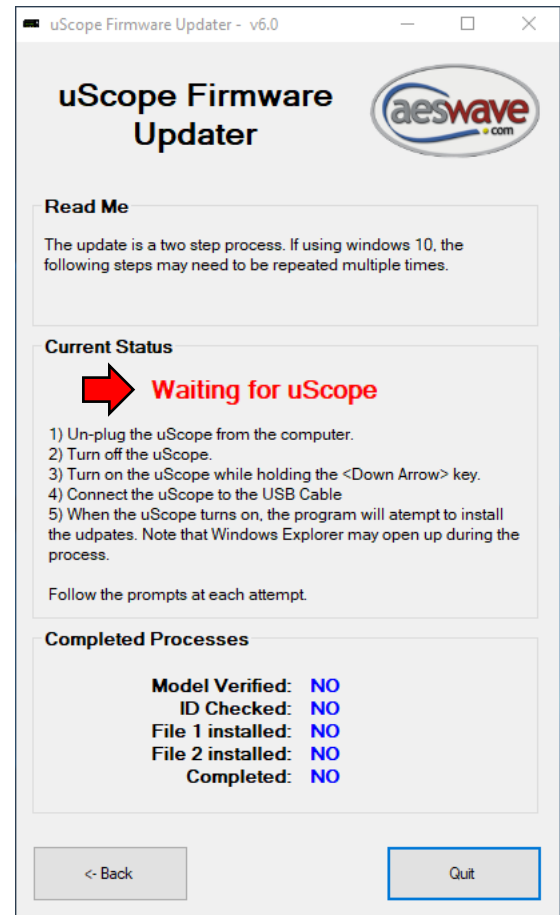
uScope Firmware Updater - v6.0

uScope Firmware Updater

aeswave .com

Read Me

The update is a two step process. If using windows 10, the following steps may need to be repeated multiple times.

Current Status

Waiting for uScope

1) Un-plug the uScope from the computer.
2) Turn off the uScope.
3) Turn on the uScope while holding the <Down Arrow> key.
4) Connect the uScope to the USB Cable
5) When the uScope turns on, the program will atempt to install the udpates. Note that Windows Explorer may open up during the process.

Follow the prompts at each attempt.

Completed Processes

| | |
|---|---|
| Model Verified: | NO |
| ID Checked: | NO |
| File 1 installed: | NO |
| File 2 installed: | NO |
| Completed: | NO |

<- Back

Quit